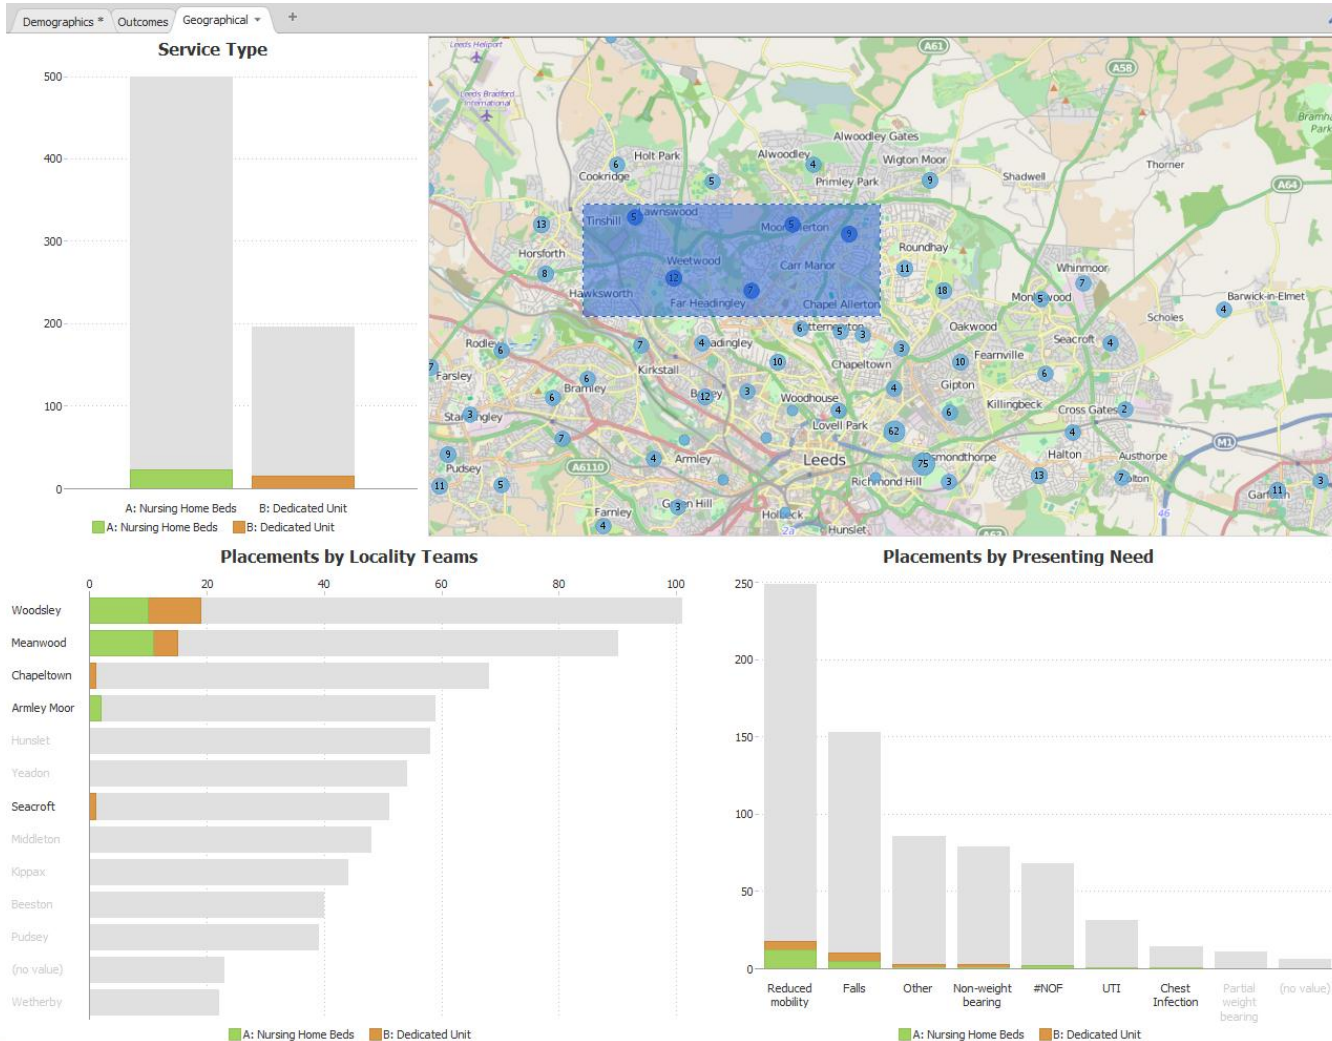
Demographics * | Outcomes | Geographical ▾ | +

Service Type

500
400
300
200
100
0

A: Nursing Home Beds   B: Dedicated Unit

A: Nursing Home Beds   B: Dedicated Unit

Leeds Heliport
A61
A58
Leeds Bradford International
Bramham Park
Alwoodley Gates
Holt Park
Alwoodley
Wigton Moor
Cookridge
Primley Park
Shadwell
Thorner
A64
Tinshill
Lawnswood
Moortown
Chapel Allerton
Roundhay
Horsforth
Weetwood
Carr Manor
Whinmoor
Hawksworth
Far Headingley
Moortown
Barwick-in-Elmet
Scholes
Oakwood
Rodley
Headingley
Seacroft
Farsley
Kirkstall
Chapeltown
Fearnville
Bramley
Gipton
Stanningley
Woodhouse
Killingbeck
Cross Gates
Lovell Park
Halton
Austhorpe
Pudsey
A6110
Armley
Leeds
Osmondthorpe
Richmond Hill
Colton
Garforth
Farnley
Green Hill
Holbeck
Hunslet
M1
A63

Placements by Locality Teams

0   20   40   60   80   100

Woodsley
Meanwood
Chapeltown
Armley Moor
Hunslet
Yeadon
Seacroft
Middleton
Kippax
Beeston
Pudsey
(no value)
Wetherby

A: Nursing Home Beds   B: Dedicated Unit

Placements by Presenting Need

250
200
150
100
50
0

Reduced mobility
Falls
Other
Non-weight bearing
#NOF
UTI
Chest Infection
Partial weight bearing
(no value)

A: Nursing Home Beds   B: Dedicated Unit